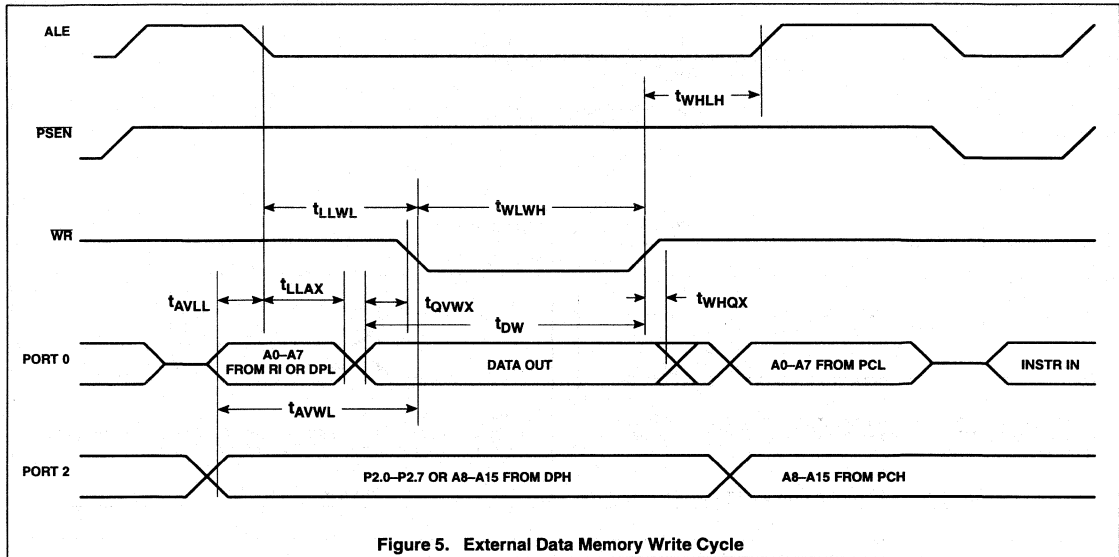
ALE

$t_{WHLH}$

$\overline{PSEN}$

$t_{LLWL}$

$t_{WLWH}$

$\overline{WR}$

$t_{AVLL}$

$t_{LLAX}$

$t_{QVWX}$

$t_{WHQX}$

$t_{DW}$

PORT 0

A0–A7 FROM RI OR DPL

DATA OUT

A0–A7 FROM PCL

INSTR IN

$t_{AVWL}$

PORT 2

P2.0–P2.7 OR A8–A15 FROM DPH

A8–A15 FROM PCH

Figure 5. External Data Memory Write Cycle